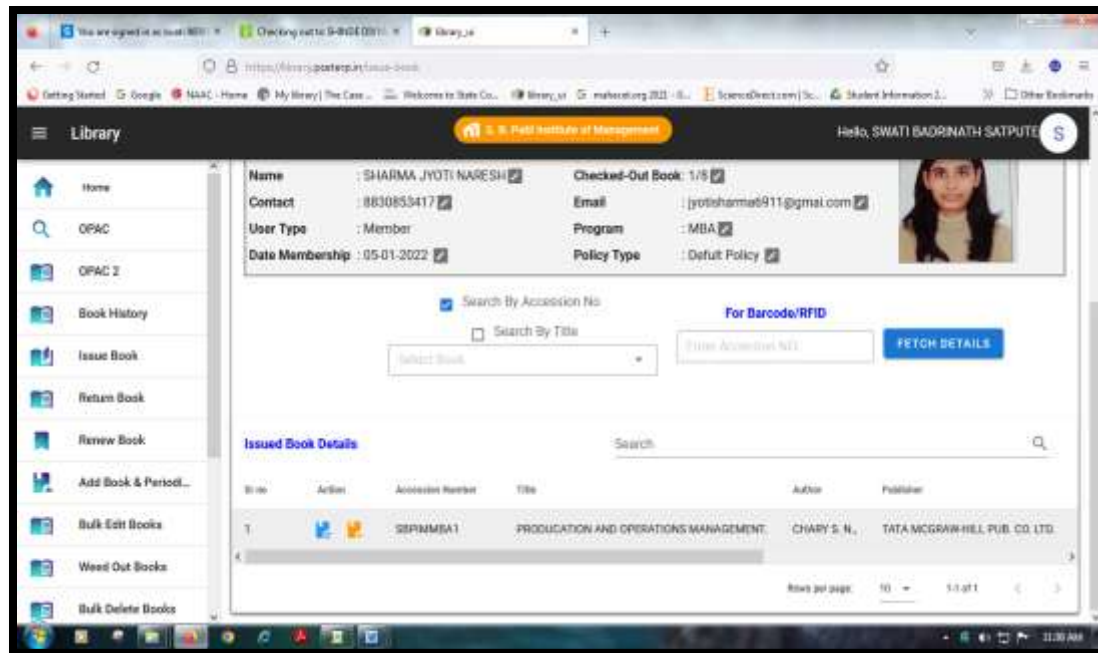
Library

S. B. Patil Institute of Management

Hello, SWATI BADRINATH SATPUTE S

Home
OPAC
OPAC 2
Book History
Issue Book
Return Book
Renew Book
Add Book & Periodi...
Bulk Edit Books
Weed Out Books
Bulk Delete Books

Name : SHARMA JYOTI NARESH
Contact : 8830853417
User Type : Member
Date Membership : 05-01-2022

Checked-Out Book: 1/8
Email : jyotisharma6911@gmail.com
Program : MBA
Policy Type : Defult Policy

Search By Accession No
Search By Title
Select Book

For Barcode/RFID
Enter Accession NO
FETCH DETAILS

Issued Book Details
Search

| Sr.no | Action | Accession Number | Title | Author | Publisher |
|---|---|---|---|---|---|
| 1 | | SBPIMMBA1 | PRODUCATION AND OPERATIONS MANAGEMENT | CHARY S. N. | TATA MCGRAW-HILL PUB. CO. LTD. |

Rows per page: 10 1-1 of 1